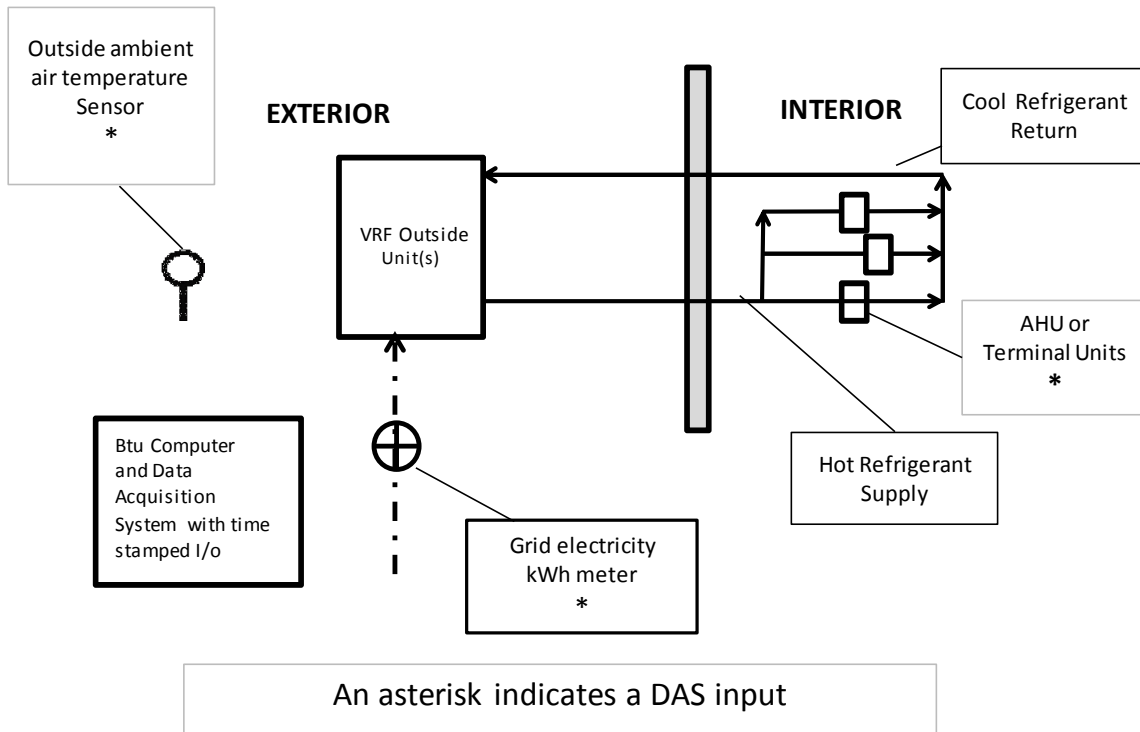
Outside ambient air temperature Sensor
*

EXTERIOR

INTERIOR

Cool Refrigerant Return

VRF Outside Unit(s)

AHU or Terminal Units
*

Btu Computer and Data Acquisition System with time stamped I/o

Hot Refrigerant Supply

Grid electricity kWh meter
*

An asterisk indicates a DAS input